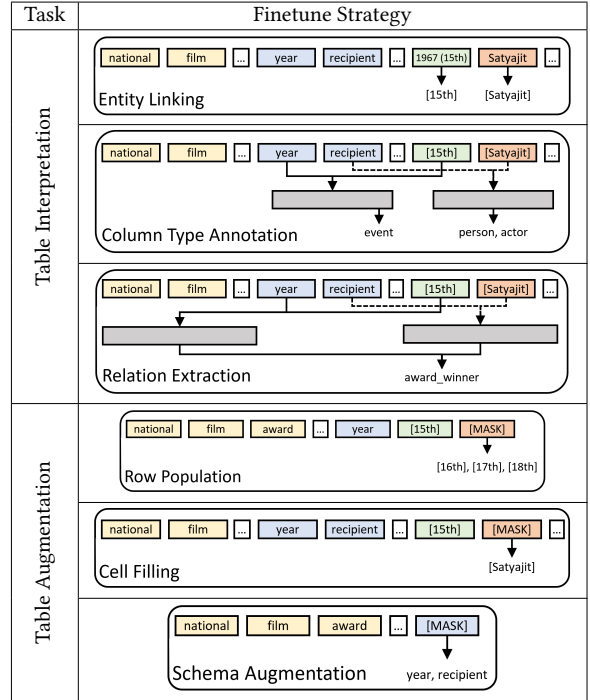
| Task | Finetune Strategy |
|---|---|
| Table Interpretation | national film ... year recipient ... 1967 (15th) Satyajit ... [15th] [Satyajit] Entity Linking |
| | national film ... year recipient ... [15th] [Satyajit] ... event person, actor Column Type Annotation |
| | national film ... year recipient ... [15th] [Satyajit] ... award_winner Relation Extraction |
| Table Augmentation | national film award ... year [15th] [MASK] [16th], [17th], [18th] Row Population |
| | national film ... year recipient ... [15th] [MASK] ... [Satyajit] Cell Filling |
| | national film award ... [MASK] year, recipient Schema Augmentation |